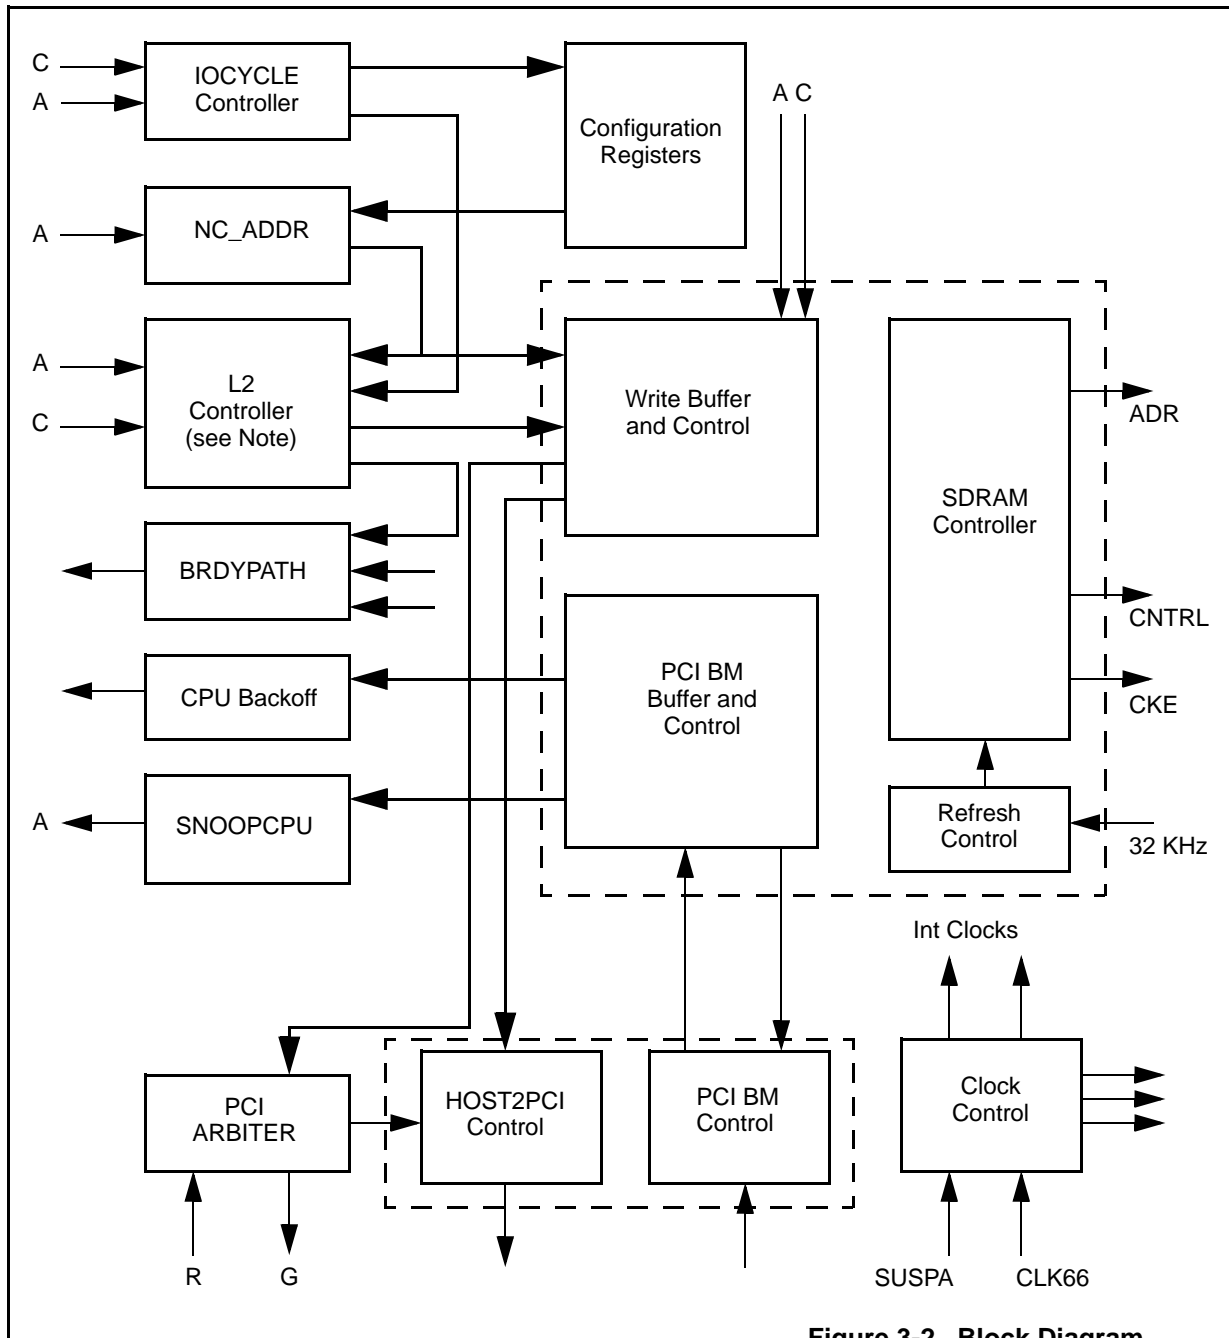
C
A
IOCYCLE Controller
Configuration Registers
A C
A
NC_ADDR
A
C
L2 Controller (see Note)
Write Buffer and Control
SDRAM Controller
ADR
BRDYPATH
CNTRL
CPU Backoff
PCI BM Buffer and Control
CKE
A
SNOOPCPU
Refresh Control
32 KHz
Int Clocks
PCI ARBITER
HOST2PCI Control
PCI BM Control
Clock Control
R
G
SUSPA
CLK66
Figure 3-2. Block Diagram